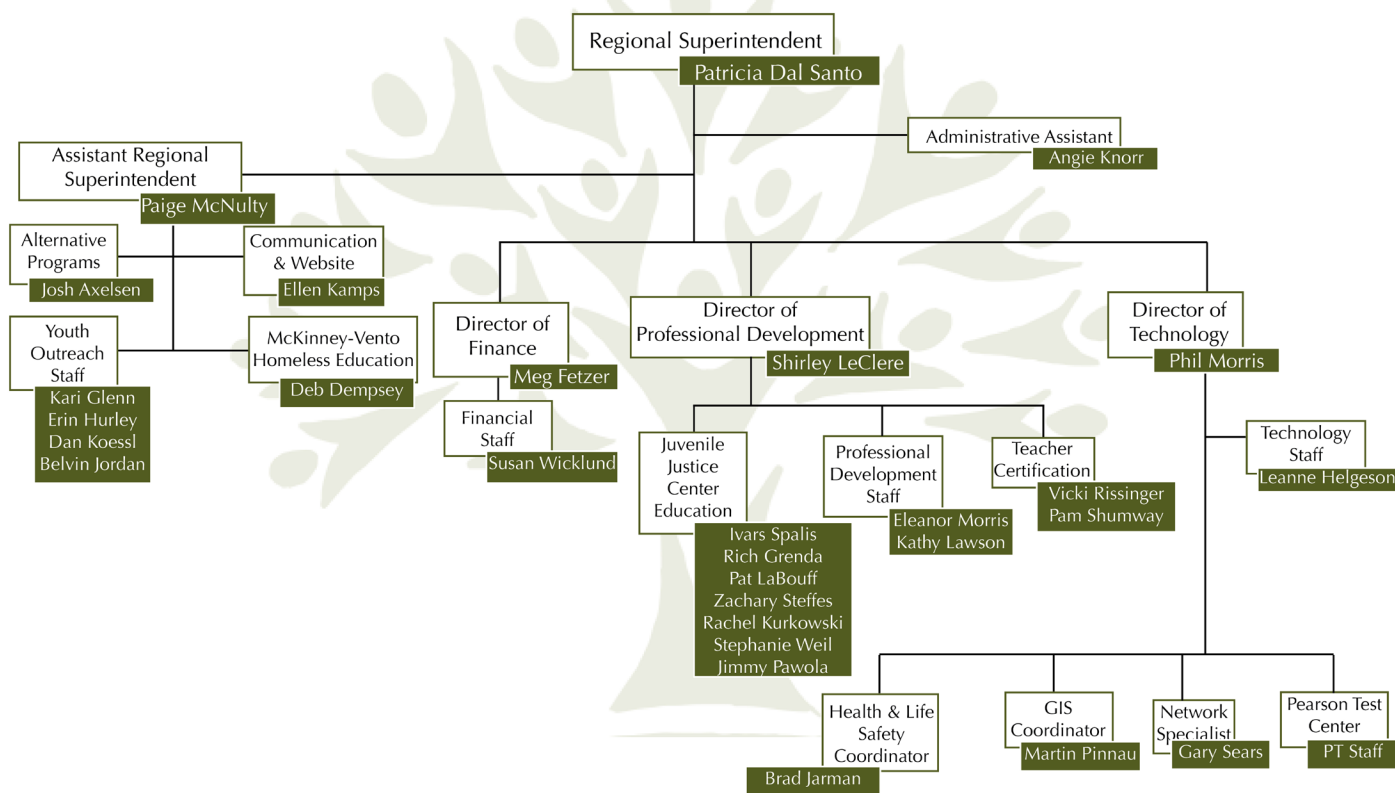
Regional Superintendent
Patricia Dal Santo

Administrative Assistant
Angie Knorr

Assistant Regional Superintendent
Paige McNulty

Alternative Programs
Josh Axelsen

Communication & Website
Ellen Kamps

Youth Outreach Staff
Kari Glenn
Erin Hurley
Dan Koessl
Belvin Jordan

McKinney-Vento Homeless Education
Deb Dempsey

Director of Finance
Meg Fetzer

Financial Staff
Susan Wicklund

Director of Professional Development
Shirley LeClere

Juvenile Justice Center Education
Ivars Spalis
Rich Grenda
Pat LaBouff
Zachary Steffes
Rachel Kurkowski
Stephanie Weil
Jimmy Pawola

Professional Development Staff
Eleanor Morris
Kathy Lawson

Teacher Certification
Vicki Rissinger
Pam Shumway

Director of Technology
Phil Morris

Technology Staff
Leanne Helgeson

Health & Life Safety Coordinator
Brad Jarman

GIS Coordinator
Martin Pinnau

Network Specialist
Gary Sears

Pearson Test Center
PT Staff